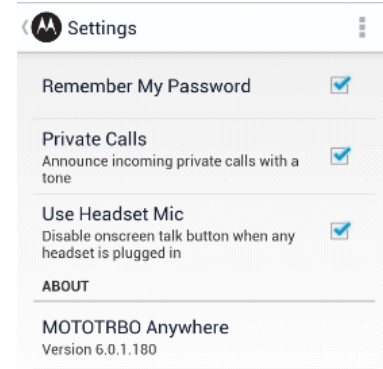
Settings

Remember My Password

Private Calls
Announce incoming private calls with a tone

Use Headset Mic
Disable onscreen talk button when any headset is plugged in

ABOUT

MOTOTRBO Anywhere
Version 6.0.1.180